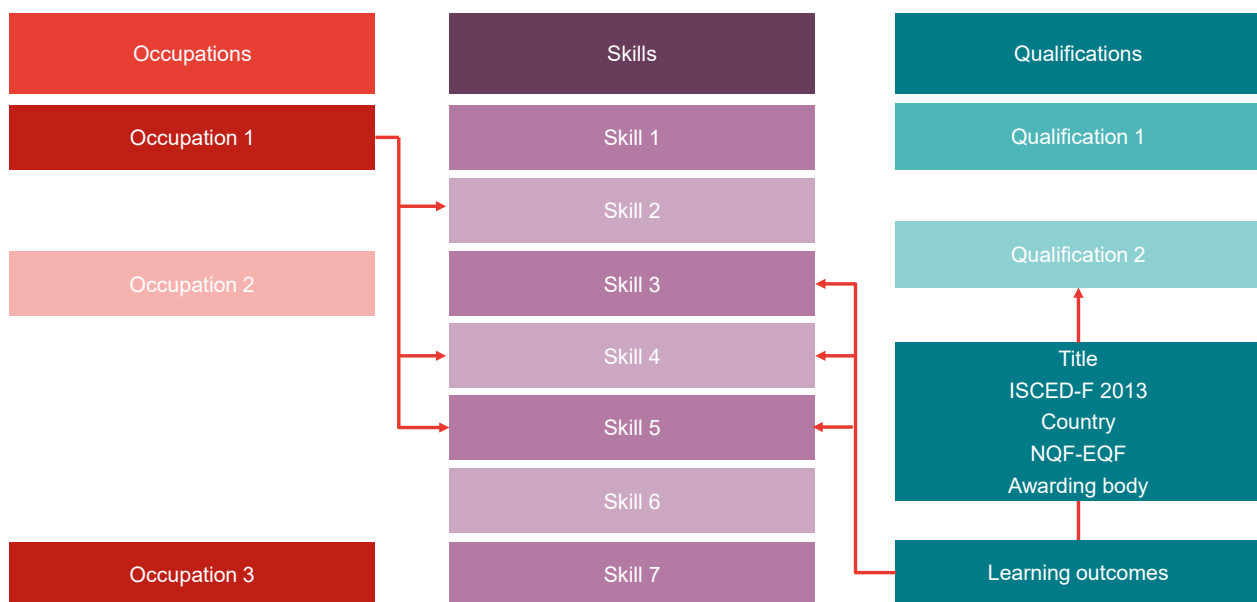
Occupations

Occupation 1

Occupation 2

Occupation 3

Skills

Skill 1

Skill 2

Skill 3

Skill 4

Skill 5

Skill 6

Skill 7

Qualifications

Qualification 1

Qualification 2

Title
ISCED-F 2013
Country
NQF-EQF
Awarding body

Learning outcomes